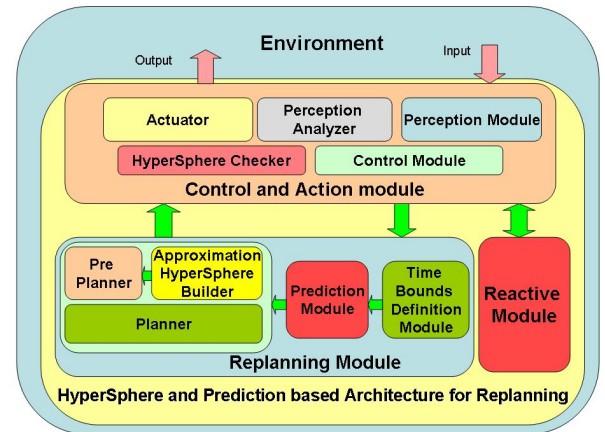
Environment

Output

Input

Actuator

Perception Analyzer

Perception Module

HyperSphere Checker

Control Module

Control and Action module

Pre Planner

Approximation HyperSphere Builder

Planner

Prediction Module

Time Bounds Definition Module

Reactive Module

Replanning Module

HyperSphere and Prediction based Architecture for Replanning